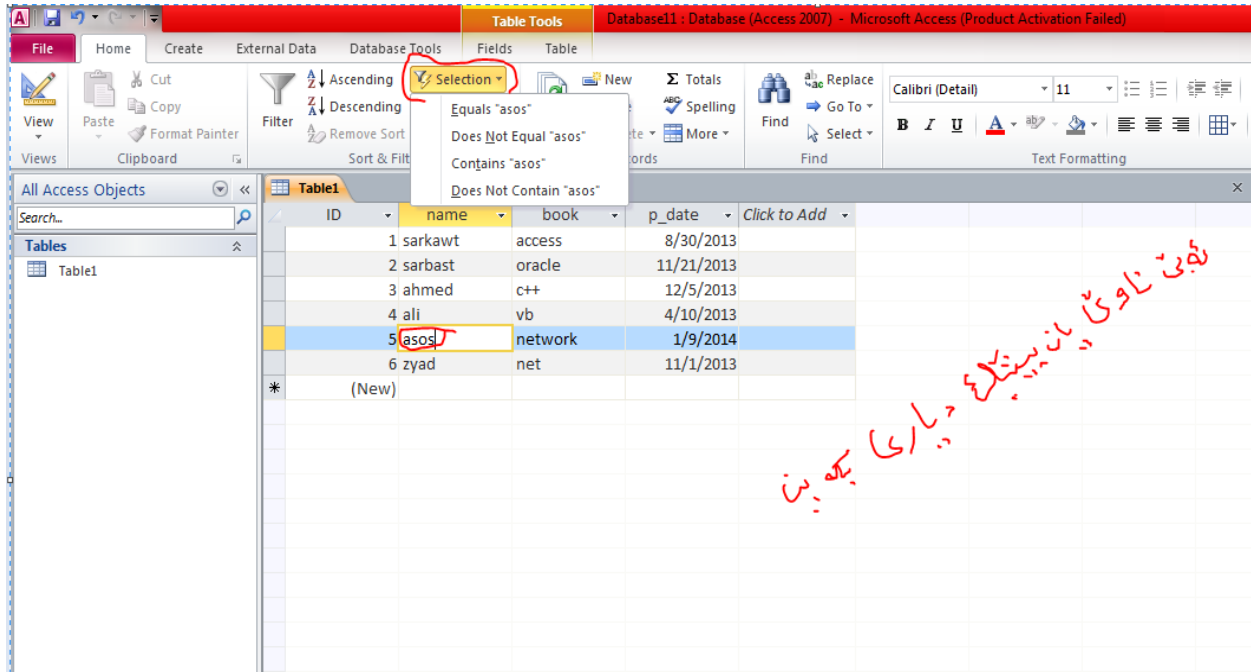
Table Tools Database11 : Database (Access 2007) - Microsoft Access (Product Activation Failed)

File Home Create External Data Database Tools Fields Table

View
Views

Paste
Cut
Copy
Format Painter
Clipboard

Filter
Ascending
Descending
Remove Sort
Sort & Filt

Selection
Equals "asos"
Does Not Equal "asos"
Contains "asos"
Does Not Contain "asos"

New
ete
More
ords

Totals
Spelling

Find
Replace
Go To
Select
Find

Calibri (Detail) 11
B I U A
Text Formatting

All Access Objects
Search...
Tables
Table1

Table1

| ID | name | book | p_date | Click to Add |
|---|---|---|---|---|
| 1 | sarkawt | access | 8/30/2013 | |
| 2 | sarbast | oracle | 11/21/2013 | |
| 3 | ahmed | c++ | 12/5/2013 | |
| 4 | ali | vb | 4/10/2013 | |
| 5 | asos | network | 1/9/2014 | |
| 6 | zyad | net | 11/1/2013 | |
| (New) | | | | |

بۆ ئەوەی ناوێک دیاری بکەین